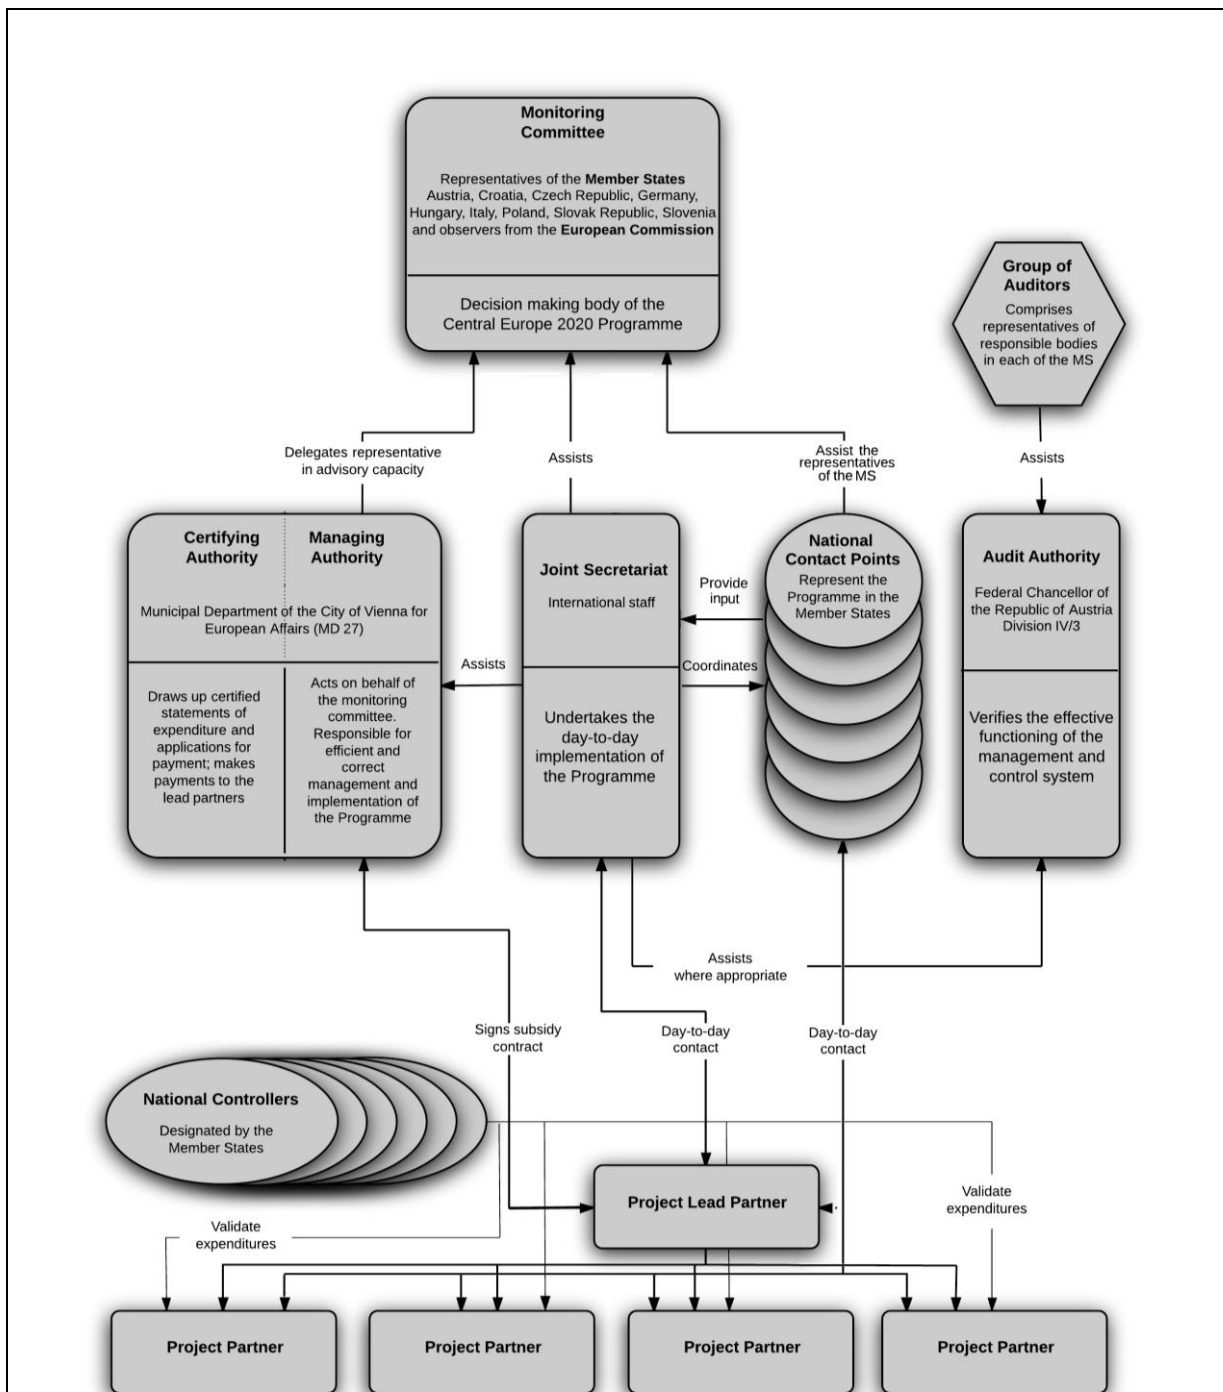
Monitoring Committee

Representatives of the Member States Austria, Croatia, Czech Republic, Germany, Hungary, Italy, Poland, Slovak Republic, Slovenia and observers from the European Commission

Decision making body of the Central Europe 2020 Programme

Group of Auditors

Comprises representatives of responsible bodies in each of the MS

Delegates representative in advisory capacity

Assists

Assist the representatives of the MS

Assists

Certifying Authority

Managing Authority

Municipal Department of the City of Vienna for European Affairs (MD 27)

Draws up certified statements of expenditure and applications for payment; makes payments to the lead partners

Acts on behalf of the monitoring committee. Responsible for efficient and correct management and implementation of the Programme

Joint Secretariat

International staff

Undertakes the day-to-day implementation of the Programme

Assists

Provide input

Coordinates

National Contact Points

Represent the Programme in the Member States

Audit Authority

Federal Chancellor of the Republic of Austria Division IV/3

Verifies the effective functioning of the management and control system

Assists where appropriate

Signs subsidy contract

Day-to-day contact

Day-to-day contact

National Controllers

Designated by the Member States

Project Lead Partner

Validate expenditures

Validate expenditures

Project Partner

Project Partner

Project Partner

Project Partner